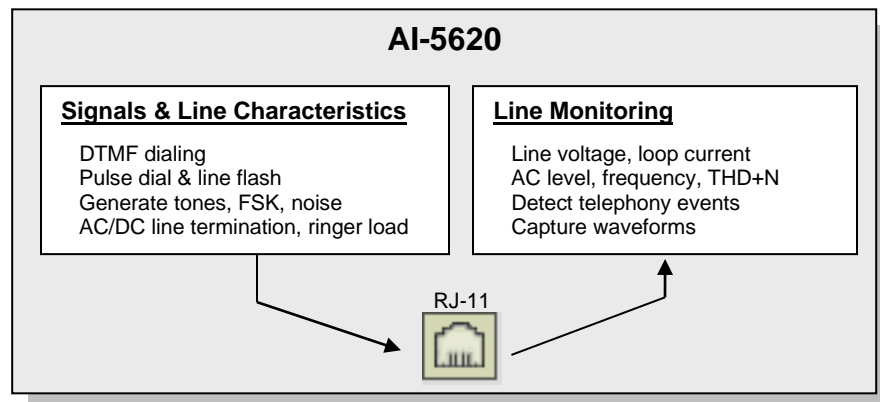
AI-5620

Signals & Line Characteristics

DTMF dialing
Pulse dial & line flash
Generate tones, FSK, noise
AC/DC line termination, ringer load

Line Monitoring

Line voltage, loop current
AC level, frequency, THD+N
Detect telephony events
Capture waveforms

RJ-11